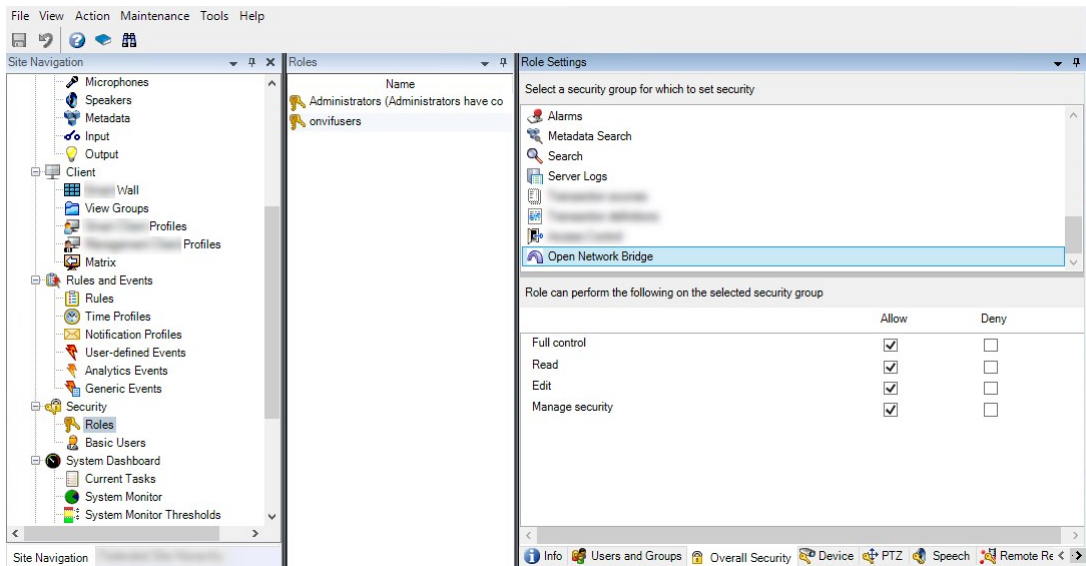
File View Action Maintenance Tools Help

Site Navigation

Microphones
Speakers
Metadata
Input
Output
Client
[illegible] Wall
View Groups
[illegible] Profiles
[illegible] Profiles
Matrix
Rules and Events
Rules
Time Profiles
Notification Profiles
User-defined Events
Analytics Events
Generic Events
Security
Roles
Basic Users
System Dashboard
Current Tasks
System Monitor
System Monitor Thresholds

Site Navigation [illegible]

Roles

Name
Administrators (Administrators have co
onvifusers

Role Settings

Select a security group for which to set security

Alarms
Metadata Search
Search
Server Logs
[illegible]
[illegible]
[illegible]
Open Network Bridge

Role can perform the following on the selected security group

| | Allow | Deny |
|---|---|---|
| Full control | ☑ | ☐ |
| Read | ☑ | ☐ |
| Edit | ☑ | ☐ |
| Manage security | ☑ | ☐ |

Info Users and Groups Overall Security Device PTZ Speech Remote Re